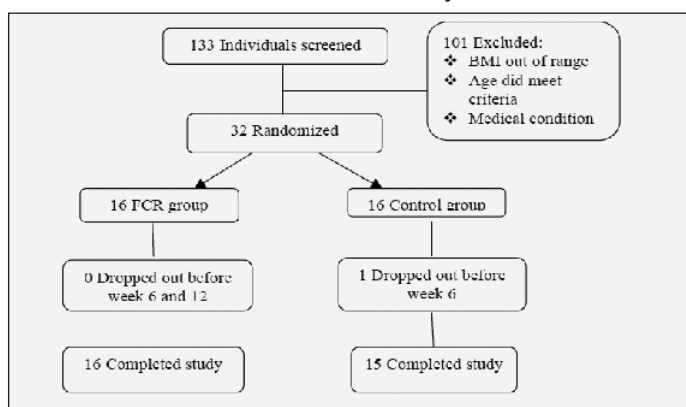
133 Individuals screened

101 Excluded:
❖ BMI out of range
❖ Age did meet criteria
❖ Medical condition

32 Randomized

16 FCR group

16 Control group

0 Dropped out before week 6 and 12

1 Dropped out before week 6

16 Completed study

15 Completed study